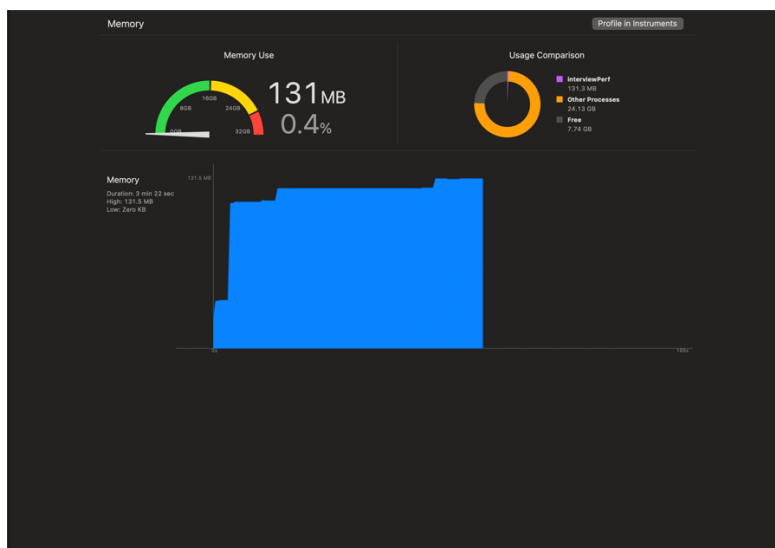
Memory

Profile in Instruments

Memory Use

8GB
16GB
24GB
0GB
32GB

131 MB
0.4%

Usage Comparison

interviewPerf
131.3 MB
Other Processes
24.13 GB
Free
7.74 GB

Memory
Duration: 3 min 22 sec
High: 131.5 MB
Low: Zero KB

131.5 MB

0s

165s